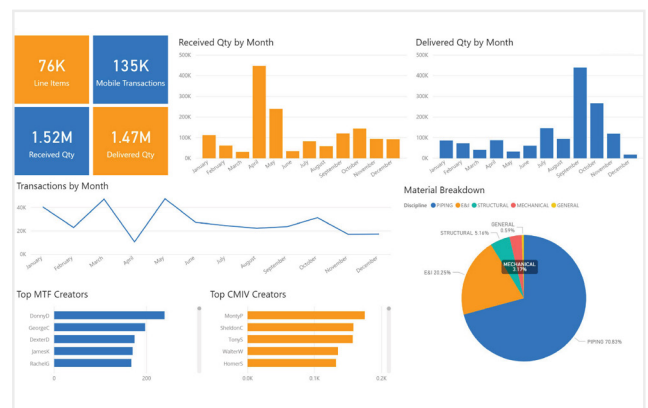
76K
Line Items

135K
Mobile Transactions

1.52M
Received Qty

1.47M
Delivered Qty

Received Qty by Month

500K
400K
300K
200K
100K
0K

January
February
March
April
May
June
July
August
September
October
November
December

Delivered Qty by Month

400K
300K
200K
100K
0K

January
February
March
April
May
June
July
August
September
October
November
December

Transactions by Month

40K
20K
0K

January
February
March
April
May
June
July
August
September
October
November
December

Material Breakdown

Discipline ● PIPING ● E&I ● STRUCTURAL ● MECHANICAL ● GENERAL

GENERAL 0.59%
STRUCTURAL 5.16%
MECHANICAL 3.17%
E&I 20.25%
PIPING 70.83%

Top MTF Creators

DonnyD
GeorgeC
DexterD
JamesK
RachelG

0
200

Top CMIV Creators

MontyP
SheldonC
TonyS
WalterW
HomerS

0.0K
0.1K
0.2K